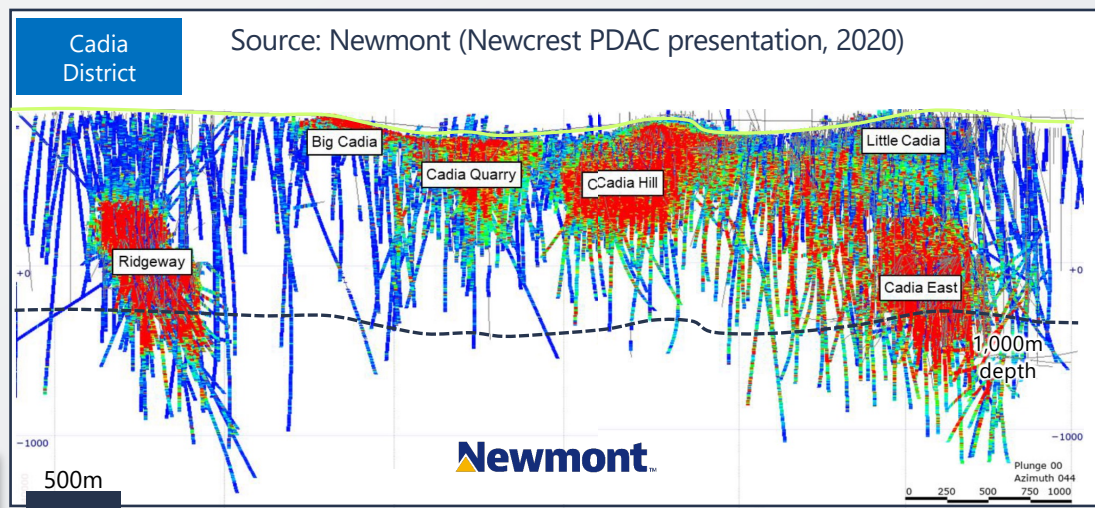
Cadia District

Source: Newmont (Newcrest PDAC presentation, 2020)

Big Cadia

Cadia Quarry

CCadia Hill

Little Cadia

Ridgeway

Cadia East

+0

+0

1,000m depth

-1000

-1000

Newmont

500m

Plunge 00
Azimuth 044

0 250 500 750 1000